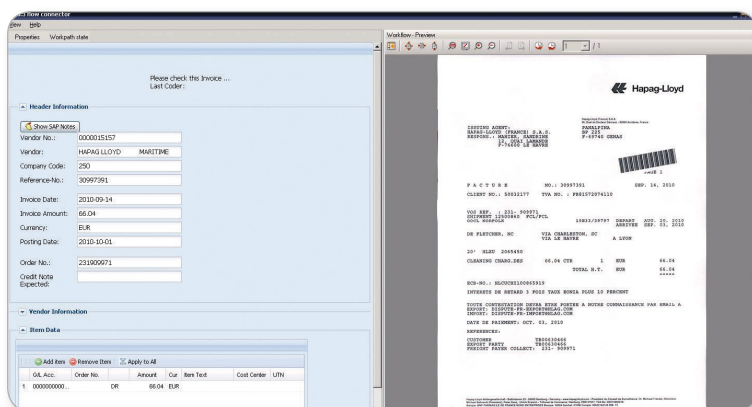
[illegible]flow connector
View Help
Properties Workpath state

Please check this Invoice ...
Last Coder:

Header Information

Show SAP Notes

| | |
|---|---|
| Vendor No.: | 0000015157 |
| Vendor: | HAPAG LLOYD MARITIME |
| Company Code: | 250 |
| Reference-No.: | 30997391 |
| Invoice Date: | 2010-09-14 |
| Invoice Amount: | 66.04 |
| Currency: | EUR |
| Posting Date: | 2010-10-01 |
| Order No.: | 231909971 |
| Credit Note Expected: | |

Vendor Information

Item Data

Add Item Remove Item Apply to All

| | G/L Acc. | Order No. | | Amount | Cur | Item Text | Cost Center | UTN |
|---|---|---|---|---|---|---|---|---|
| 1 | 0000000000... | | DR | 66.04 | EUR | | | |

Workflow - Preview

1 / 1

Hapag-Lloyd

ISSUING AGENT: HAPAG-LLOYD (FRANCE) S.A.S. RESPONS.: HANIER, SANDRINE 12, QUAI LAMANDE F-76600 LE HAVRE

PANALPINA BP 225 F-69740 GENAS

PAGE 1

F A C T U R E NO.: 30997391 SEP. 14, 2010
CLIENT NO.: 50032177 TVA NO.: FR01572076110

VOS REF.: 231- 909971
SHIPMENT 12030848 FCL/FCL 10833/59787 DEPART AUG. 20, 2010
COOL NORFOLK ARRIVEE SEP. 03, 2010

DE FLETCHER, NC VIA CHARLESTON, SC
VIA LE HAVRE A LYON

20' HLXU 2065450

CLEANING CHARG.DES 66.04 CTR 1 EUR 66.04
TOTAL H.T. EUR 66.04

ECB-NO.: HLCUCHS100805919

INTERETS DE RETARD 3 FOIS TAUX HONIA PLUS 10 PERCENT

TOUTE CONTESTATION DEVRA ETRE PORTEE A NOTRE CONNAISSANCE PAR EMAIL A
EXPORT: DISPUTE-FR-EXPORT@HLAG.COM
IMPORT: DISPUTE-FR-IMPORT@HLAG.COM

DATE DE PAIEMENT: OCT. 03, 2010

REFERENCES:

CUSTOMER TE00030466
EXPORT PARTY TE00030466
FREIGHT PAYER COLLECT: 231- 909971

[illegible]